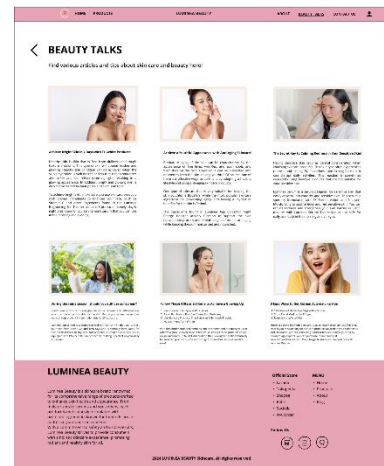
HOME PRODUCTS LUMINEA BEAUTY ABOUT BEAUTY TALKS CONTACT US

BEAUTY TALKS

Find various articles and tips about skin care and beauty here!

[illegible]

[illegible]

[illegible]

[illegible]

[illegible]

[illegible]

LUMINEA BEAUTY

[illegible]

Official Store MENU

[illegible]

Follow Us

2024 LUMINEA BEAUTY Skincare. All rights reserved.